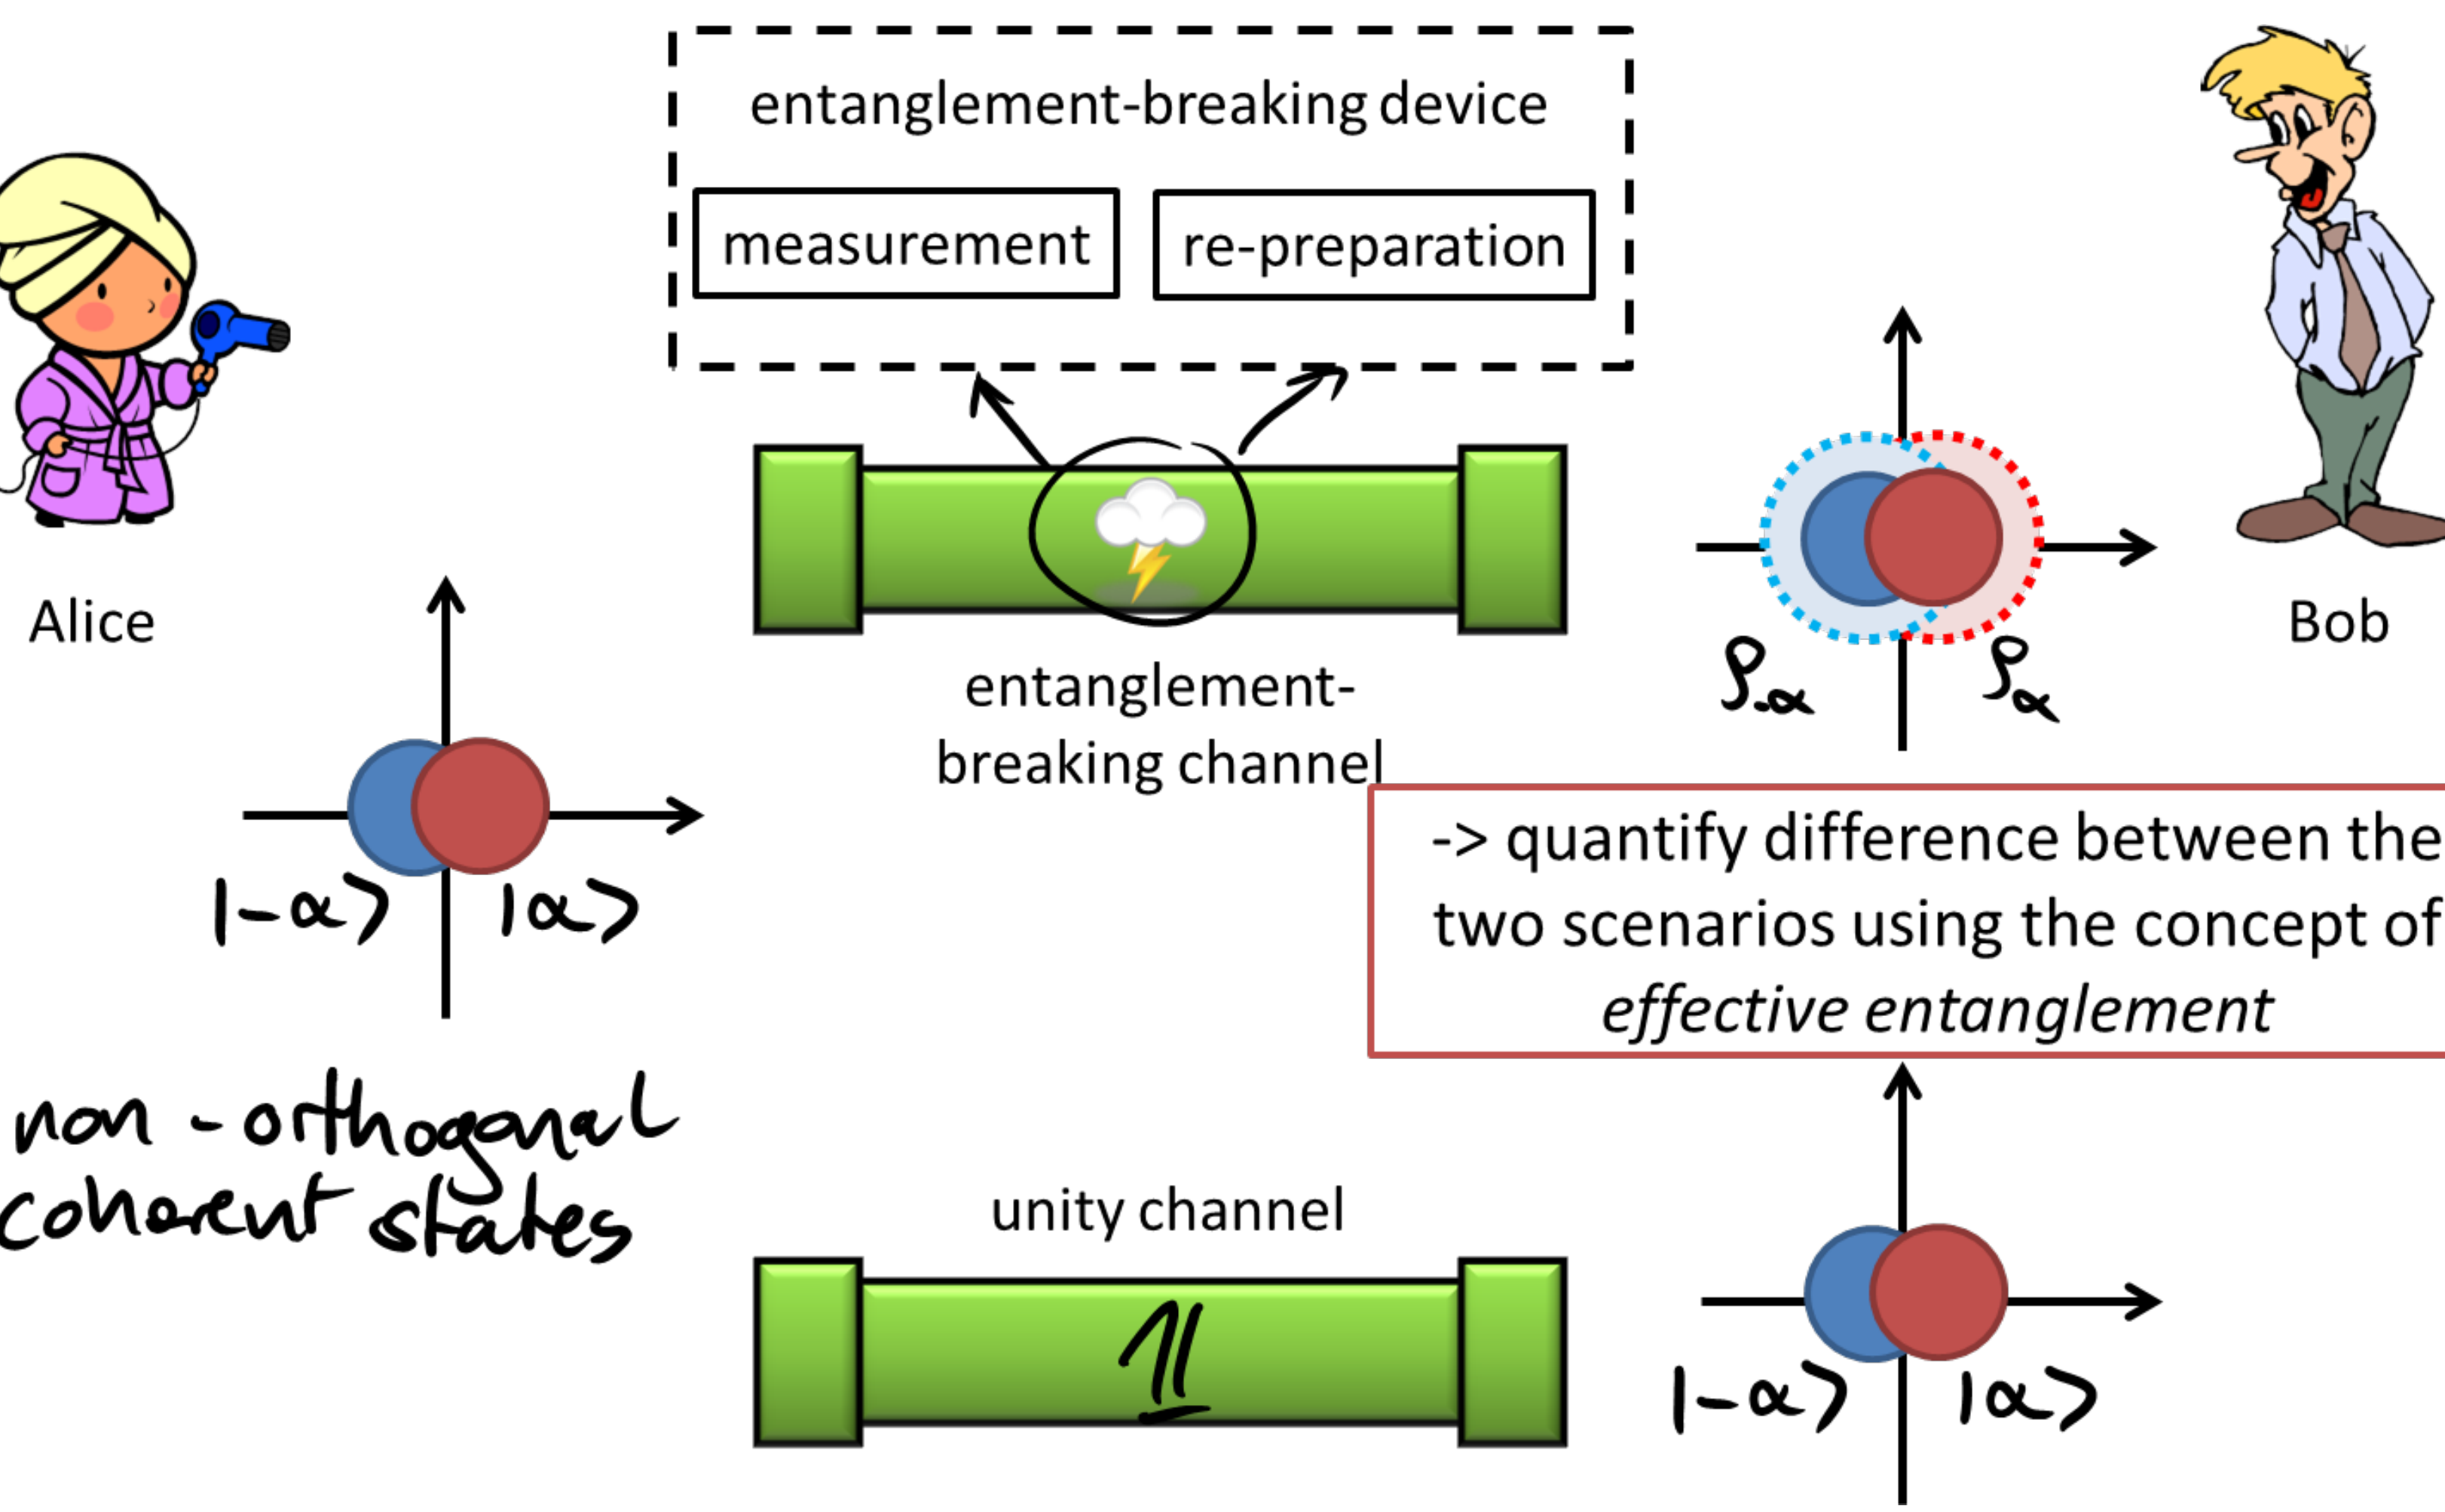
entanglement-breaking device

measurement

re-preparation

Alice

Bob

entanglement-breaking channel

$\rho_{-\alpha}$

$\rho_{\alpha}$

$|-\alpha\rangle$

$|\alpha\rangle$

-> quantify difference between the two scenarios using the concept of *effective entanglement*

non-orthogonal coherent states

unity channel

$\mathbb{1}$

$|-\alpha\rangle$

$|\alpha\rangle$